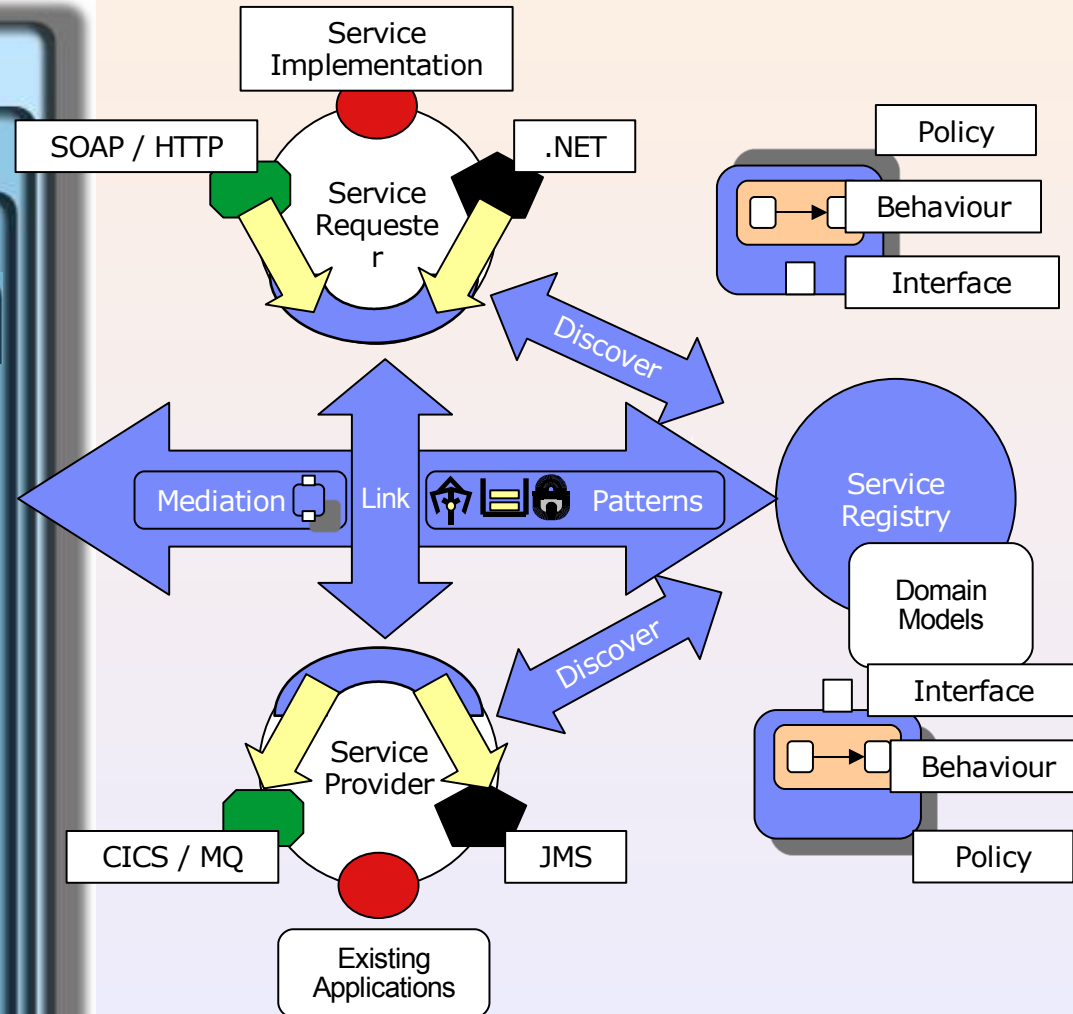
Service Implementation

SOAP / HTTP

.NET

Service Requeste r

Policy

Behaviour

Interface

Discover

Mediation

Link

Patterns

Service Registry

Domain Models

Discover

Interface

Behaviour

Service Provider

Policy

CICS / MQ

JMS

Existing Applications